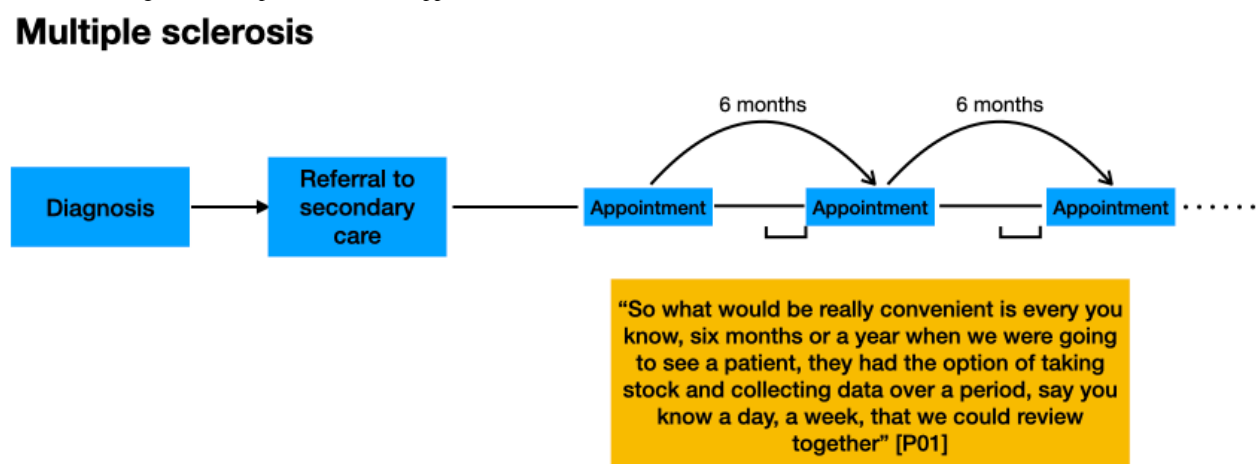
Multiple sclerosis

6 months

6 months

Diagnosis

Referral to secondary care

Appointment

Appointment

Appointment

"So what would be really convenient is every you know, six months or a year when we were going to see a patient, they had the option of taking stock and collecting data over a period, say you know a day, a week, that we could review together" [P01]